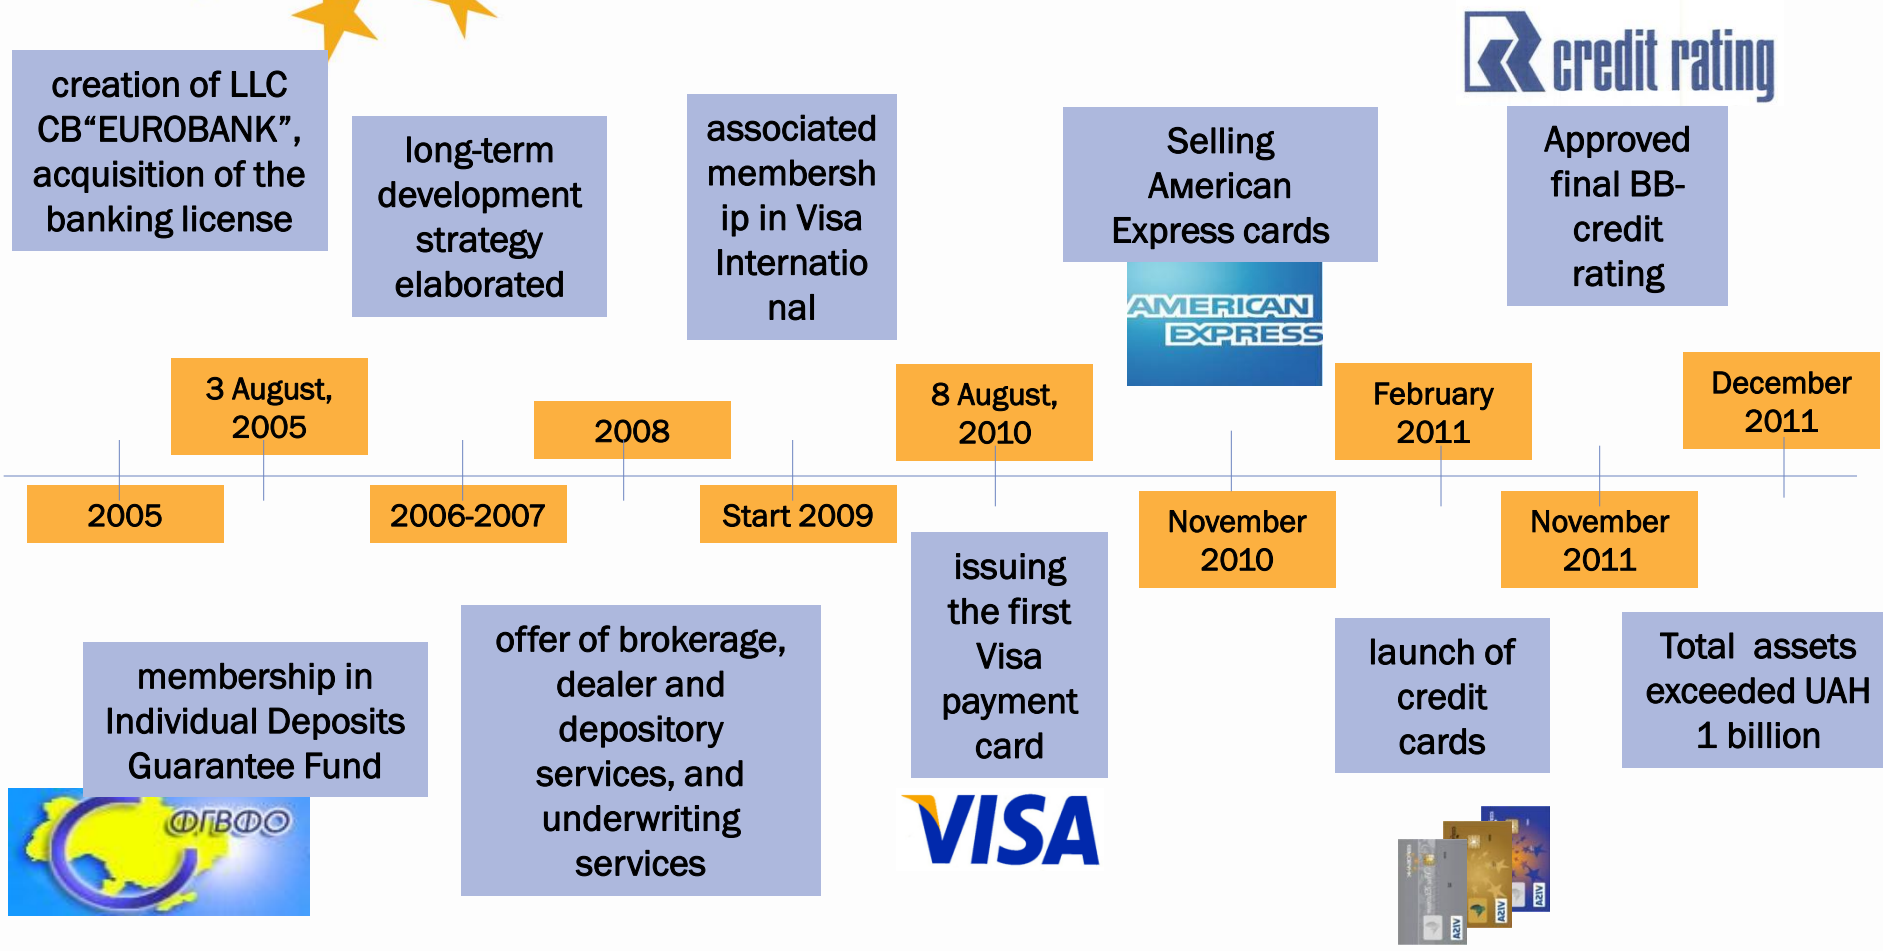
credit rating

creation of LLC CB"EUROBANK", acquisition of the banking license

long-term development strategy elaborated

associated membership in Visa International

Selling American Express cards

Approved final BB- credit rating

AMERICAN EXPRESS

3 August, 2005

2008

8 August, 2010

February 2011

December 2011

2005

2006-2007

Start 2009

November 2010

November 2011

issuing the first Visa payment card

membership in Individual Deposits Guarantee Fund

offer of brokerage, dealer and depository services, and underwriting services

launch of credit cards

Total assets exceeded UAH 1 billion

ФГВФО

VISA